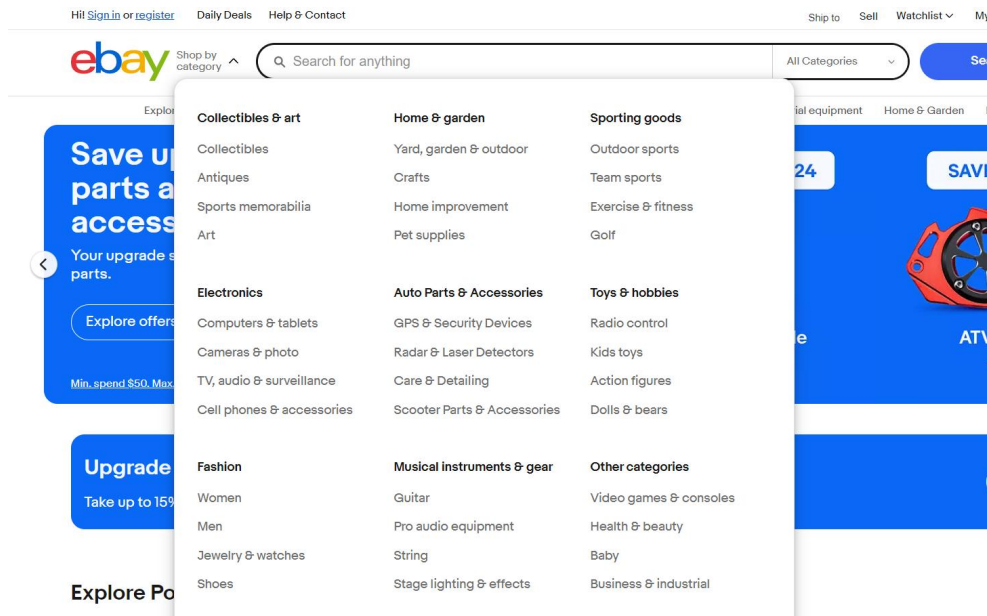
Hi! Sign in or register Daily Deals Help & Contact

Ship to Sell Watchlist My

ebay Shop by category

Search for anything

All Categories

Se

Explor

ial equipment Home & Garden

Save up parts a access

Your upgrade s parts.

Explore offers

Min. spend $50. Max.

24

SAV

le

ATV

Upgrade

Take up to 15%

Explore Po

Collectibles & art
Collectibles
Antiques
Sports memorabilia
Art

Electronics
Computers & tablets
Cameras & photo
TV, audio & surveillance
Cell phones & accessories

Fashion
Women
Men
Jewelry & watches
Shoes

Home & garden
Yard, garden & outdoor
Crafts
Home improvement
Pet supplies

Auto Parts & Accessories
GPS & Security Devices
Radar & Laser Detectors
Care & Detailing
Scooter Parts & Accessories

Musical instruments & gear
Guitar
Pro audio equipment
String
Stage lighting & effects

Sporting goods
Outdoor sports
Team sports
Exercise & fitness
Golf

Toys & hobbies
Radio control
Kids toys
Action figures
Dolls & bears

Other categories
Video games & consoles
Health & beauty
Baby
Business & industrial